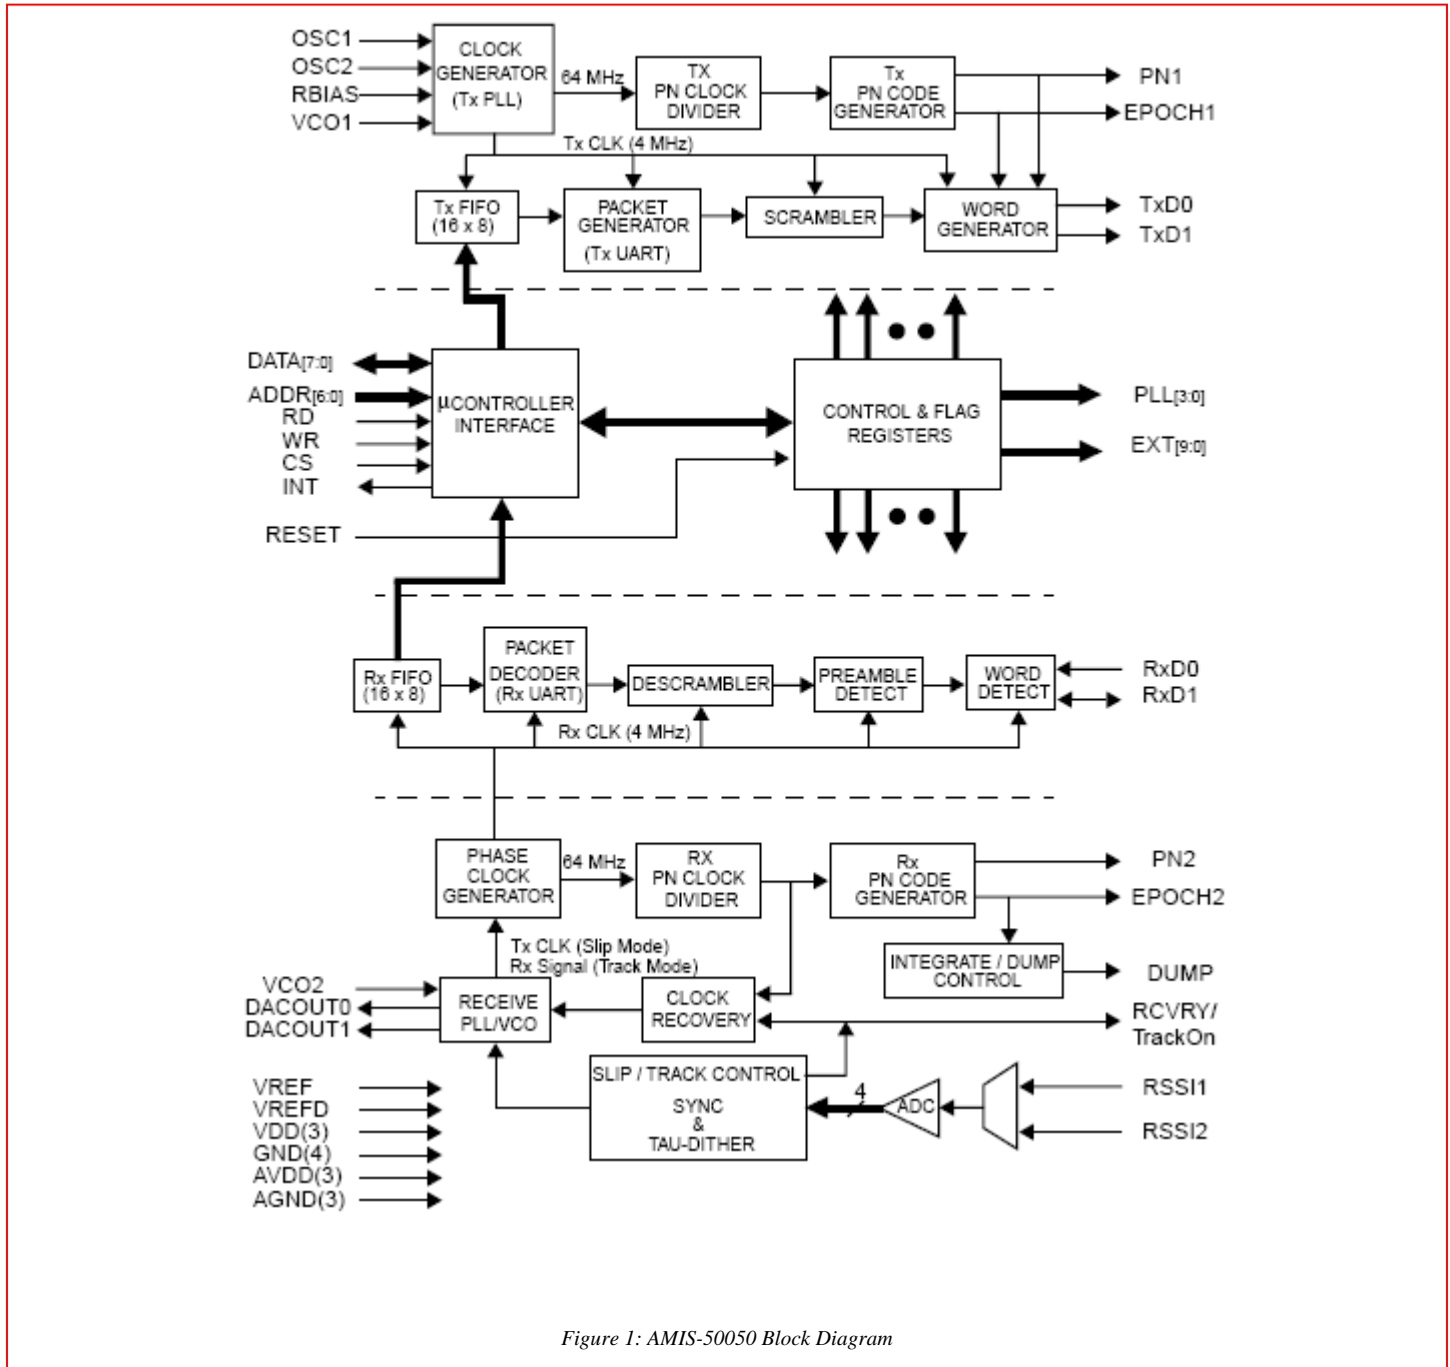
OSC1
OSC2
RBIAS
VCO1

CLOCK GENERATOR (Tx PLL)

64 MHz

TX PN CLOCK DIVIDER

Tx PN CODE GENERATOR

PN1
EPOCH1

Tx CLK (4 MHz)

Tx FIFO (16 x 8)

PACKET GENERATOR (Tx UART)

SCRAMBLER

WORD GENERATOR

TxD0
TxD1

DATA[7:0]
ADDR[6:0]
RD
WR
CS
INT

µCONTROLLER INTERFACE

CONTROL & FLAG REGISTERS

PLL[3:0]
EXT[9:0]

RESET

Rx FIFO (16 x 8)

PACKET DECODER (Rx UART)

DESCRAMBLER

PREAMBLE DETECT

WORD DETECT

RxD0
RxD1

Rx CLK (4 MHz)

PHASE CLOCK GENERATOR

64 MHz

RX PN CLOCK DIVIDER

Rx PN CODE GENERATOR

PN2
EPOCH2

INTEGRATE / DUMP CONTROL

DUMP

Tx CLK (Slip Mode)
Rx Signal (Track Mode)

VCO2
DACOUT0
DACOUT1

RECEIVE PLL/VCO

CLOCK RECOVERY

RCVRY/ TrackOn

SLIP / TRACK CONTROL
SYNC
&
TAU-DITHER

4

ADC

RSSI1
RSSI2

VREF
VREFD
VDD(3)
GND(4)
AVDD(3)
AGND(3)

Figure 1: AMIS-50050 Block Diagram